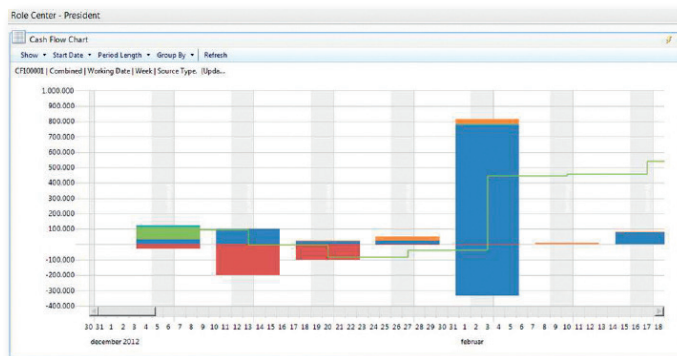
Role Center - President

Cash Flow Chart

Show ▾ Start Date ▾ Period Length ▾ Group By ▾ Refresh

CF100001 | Combined | Working Date | Week | Source Type. |Upda...

1.000.000
900.000
800.000
700.000
600.000
500.000
400.000
300.000
200.000
100.000
0
-100.000
-200.000
-300.000
-400.000

30 31 1 2 3 4 5 6 7 8 9 10 11 12 13 14 15 16 17 18 19 20 21 22 23 24 25 26 27 28 29 30 31 1 2 3 4 5 6 7 8 9 10 11 12 13 14 15 16 17 18

december 2012

februar